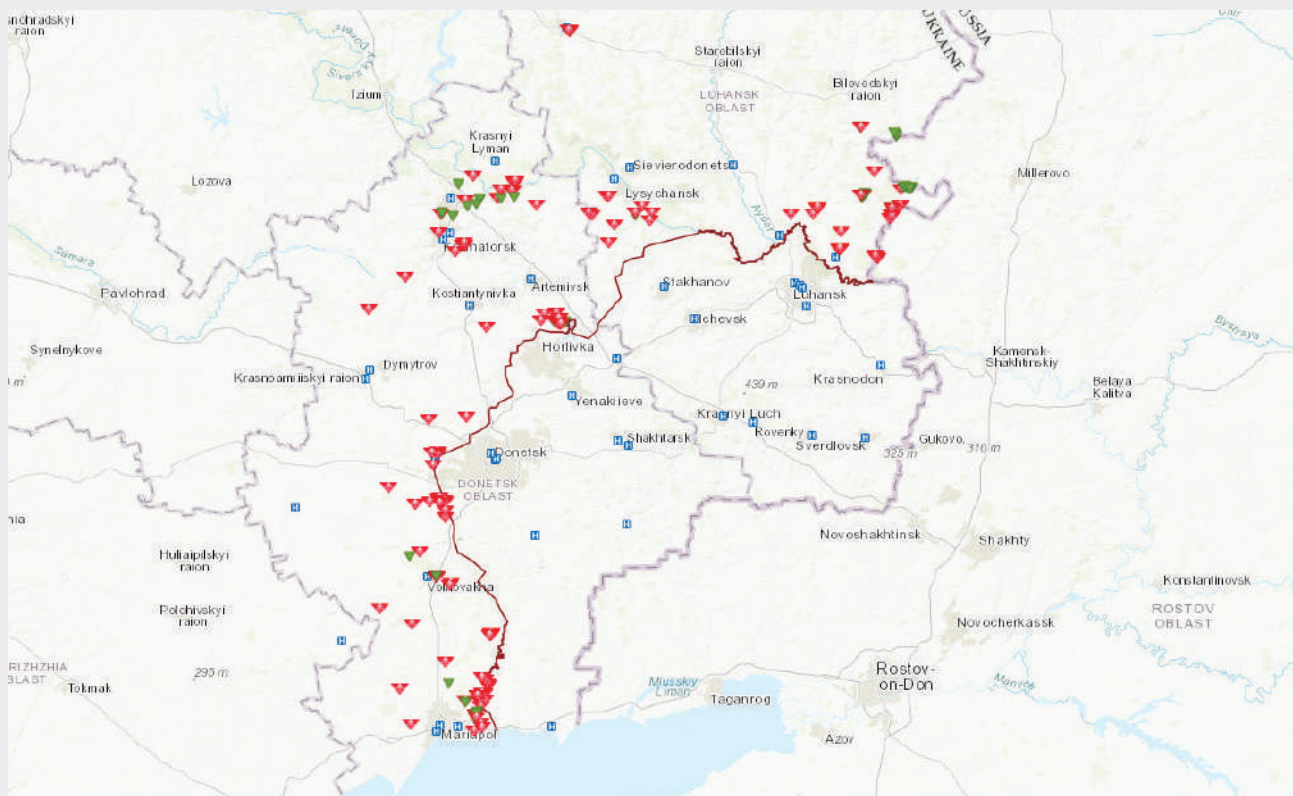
nohradskyi raion

Sivers'kyi Donets

Izium

Starobilskyi raion

LUHANSK OBLAST

Bilovodskyi raion

RUSSIA

UKRAINE

Krasnyi Lyman

Sievierodonetsk

Lysychansk

Millerovo

Lozova

Kramatorsk

Aydar

Samara

Pavlohrad

Kostiantynivka

Artemivsk

Stakhanov

Luhansk

Alchevsk

Horlivka

Synelnykove

Dymytrov

Kamensk-Shakhtinskiy

Bystraya

Krasnoarmiiskyi raion

439 m

Krasnodon

Belaya Kalitva

Yenakiieve

Krasnyi Luch

Rovenky

Shakhtarsk

Sverdlovsk

Gukovo

Donetsk

325 m

310 m

DONETSK OBLAST

Novoshakhtinsk

Shakhty

Huliaipilskyi raion

Konstantinovsk

Volnovakha

Polohivskyi raion

ROSTOV OBLAST

Novocherkassk

RIZHZHIA OBLAST

295 m

Rostov-on-Don

Tokmak

Miusskiy Liman

Manych

Taganrog

Mariupol

Azov